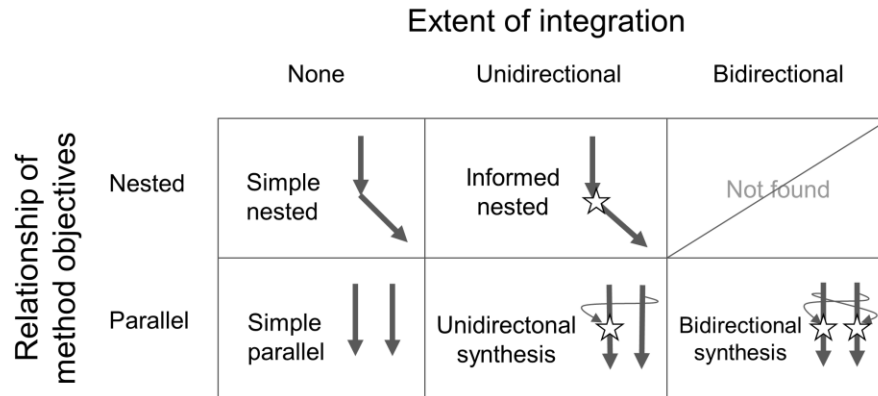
Extent of integration

Relationship of method objectives

|  | None | Unidirectional | Bidirectional |
|---|---|---|---|
| Nested | Simple nested | Informed nested | Not found |
| Parallel | Simple parallel | Unidirectonal synthesis | Bidirectional synthesis |